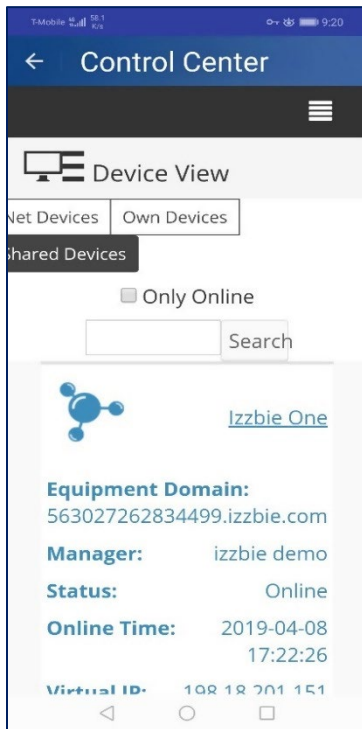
T-Mobile 58.1 K/s 9:20

← Control Center

Device View

Net Devices Own Devices

Shared Devices

Only Online

Search

Izzbie One

Equipment Domain:
563027262834499.izzbie.com

Manager: izzbie demo

Status: Online

Online Time: 2019-04-08 17:22:26

Virtual IP: 198.18.201.151